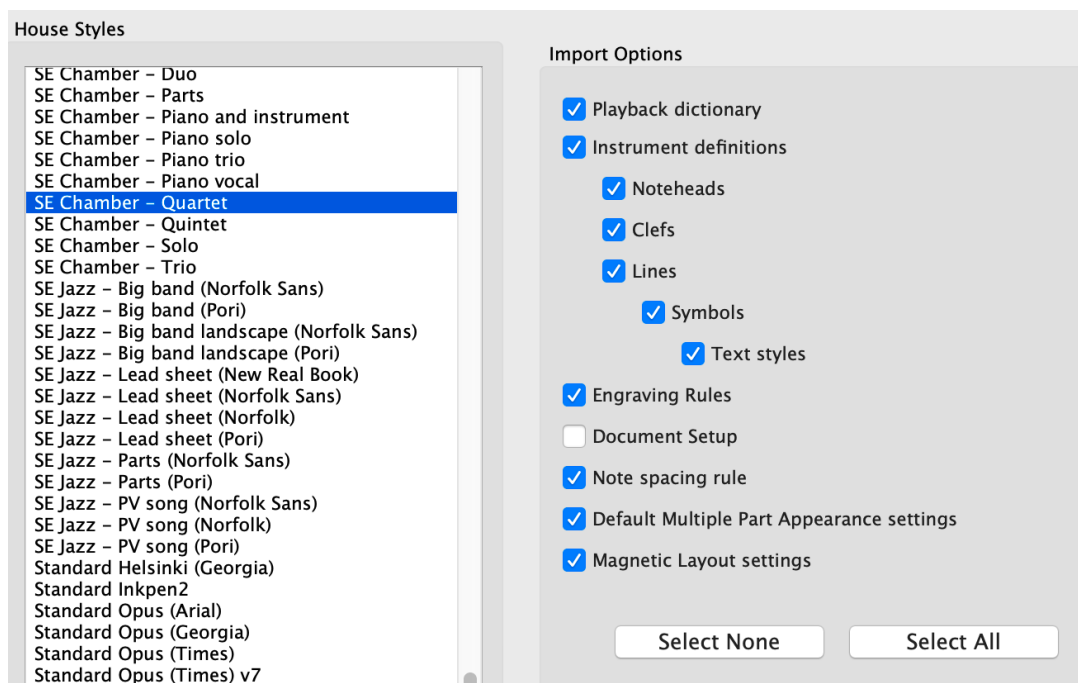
House Styles

SE Chamber – Duo
SE Chamber – Parts
SE Chamber – Piano and instrument
SE Chamber – Piano solo
SE Chamber – Piano trio
SE Chamber – Piano vocal
SE Chamber – Quartet
SE Chamber – Quintet
SE Chamber – Solo
SE Chamber – Trio
SE Jazz – Big band (Norfolk Sans)
SE Jazz – Big band (Pori)
SE Jazz – Big band landscape (Norfolk Sans)
SE Jazz – Big band landscape (Pori)
SE Jazz – Lead sheet (New Real Book)
SE Jazz – Lead sheet (Norfolk Sans)
SE Jazz – Lead sheet (Norfolk)
SE Jazz – Lead sheet (Pori)
SE Jazz – Parts (Norfolk Sans)
SE Jazz – Parts (Pori)
SE Jazz – PV song (Norfolk Sans)
SE Jazz – PV song (Norfolk)
SE Jazz – PV song (Pori)
Standard Helsinki (Georgia)
Standard Inkpen2
Standard Opus (Arial)
Standard Opus (Georgia)
Standard Opus (Times)
Standard Opus (Times) v7

Import Options

Playback dictionary
Instrument definitions
Noteheads
Clefs
Lines
Symbols
Text styles
Engraving Rules
Document Setup
Note spacing rule
Default Multiple Part Appearance settings
Magnetic Layout settings

Select None
Select All